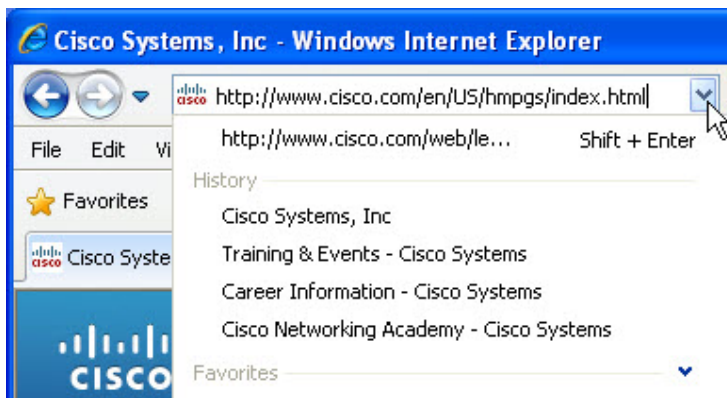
Cisco Systems, Inc - Windows Internet Explorer

http://www.cisco.com/en/US/hmpgs/index.html

File Edit Vi

Favorites

Cisco Syste

CISCO

http://www.cisco.com/web/le... Shift + Enter

History

Cisco Systems, Inc

Training & Events - Cisco Systems

Career Information - Cisco Systems

Cisco Networking Academy - Cisco Systems

Favorites